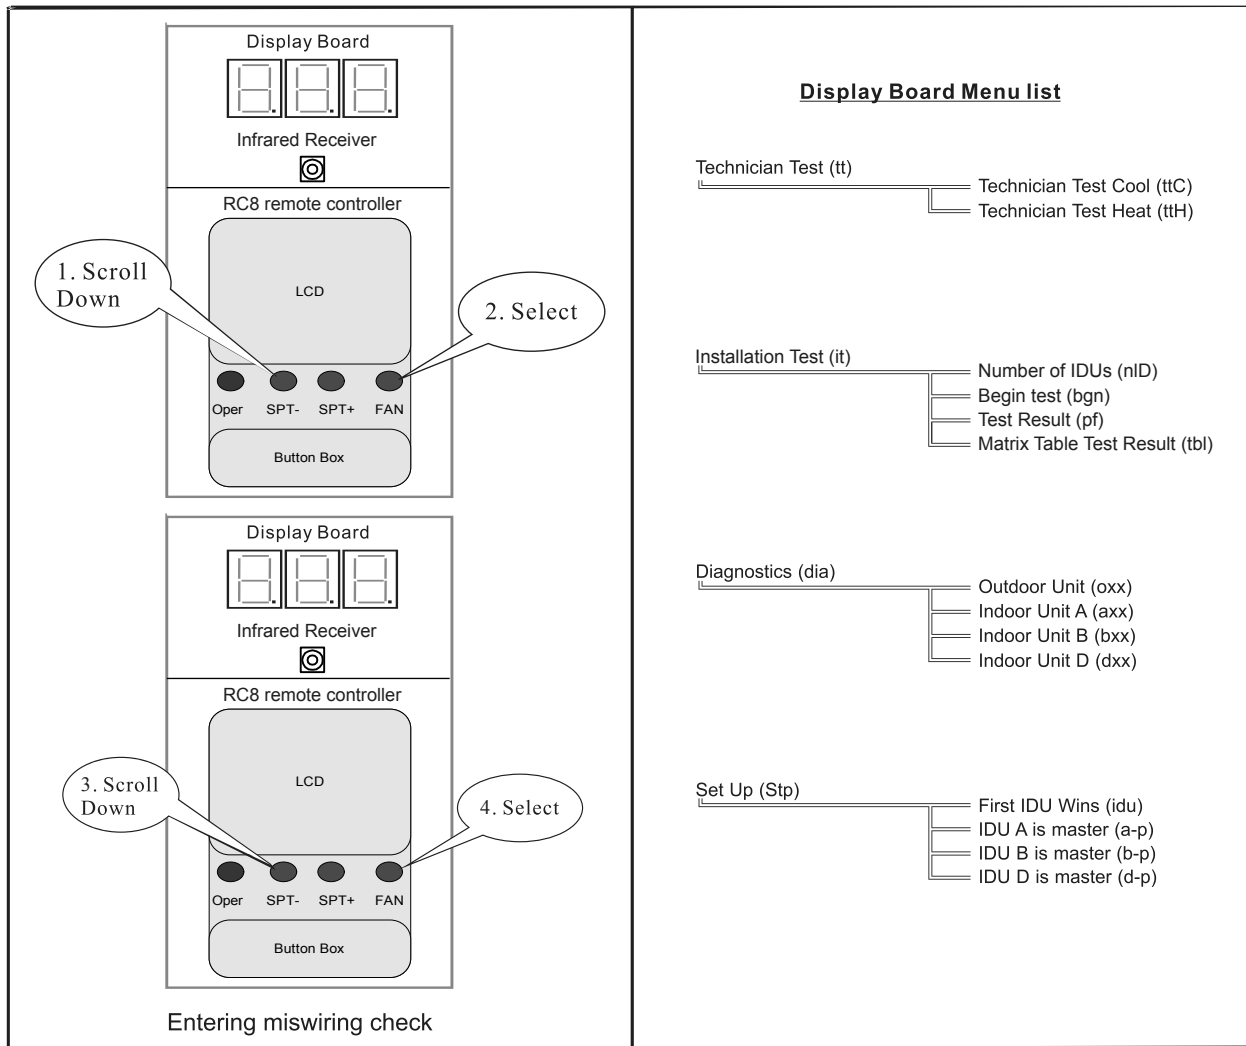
Display Board

Infrared Receiver

RC8 remote controller

1. Scroll Down

LCD

2. Select

Oper SPT- SPT+ FAN

Button Box

Display Board

Infrared Receiver

RC8 remote controller

3. Scroll Down

LCD

4. Select

Oper SPT- SPT+ FAN

Button Box

Entering miswiring check

Display Board Menu list

Technician Test (tt)
Technician Test Cool (ttC)
Technician Test Heat (ttH)

Installation Test (it)
Number of IDUs (nID)
Begin test (bgn)
Test Result (pf)
Matrix Table Test Result (tbl)

Diagnostics (dia)
Outdoor Unit (oxx)
Indoor Unit A (axx)
Indoor Unit B (bxx)
Indoor Unit D (dxx)

Set Up (Stp)
First IDU Wins (idu)
IDU A is master (a-p)
IDU B is master (b-p)
IDU D is master (d-p)